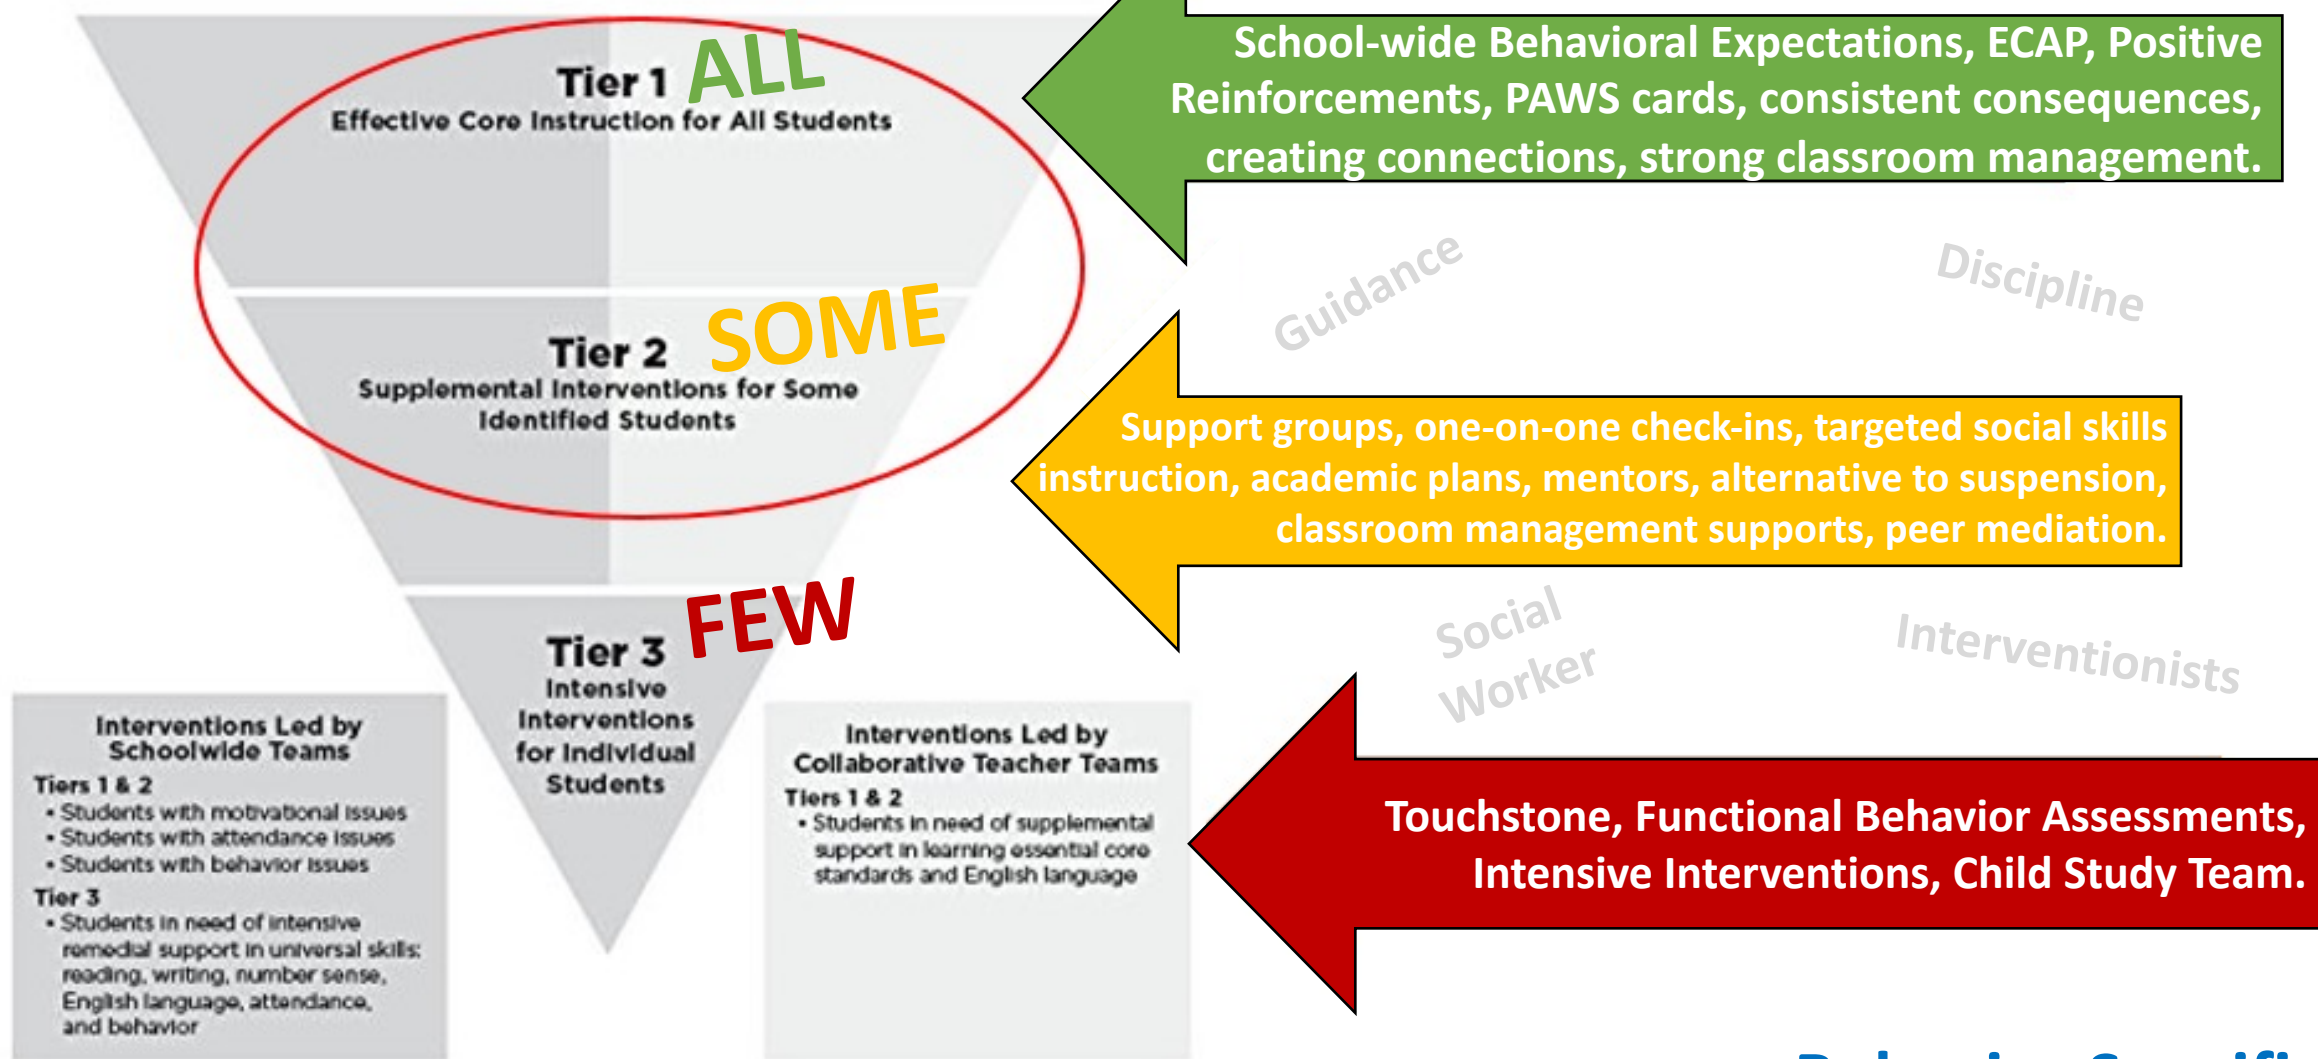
Tier 1 ALL
Effective Core Instruction for All Students

School-wide Behavioral Expectations, ECAP, Positive Reinforcements, PAWS cards, consistent consequences, creating connections, strong classroom management.

Guidance

Discipline

Tier 2 SOME
Supplemental Interventions for Some Identified Students

Support groups, one-on-one check-ins, targeted social skills instruction, academic plans, mentors, alternative to suspension, classroom management supports, peer mediation.

Tier 3 FEW
Intensive Interventions for Individual Students

Social Worker

Interventionists

Interventions Led by Schoolwide Teams
Tiers 1 & 2
• Students with motivational issues
• Students with attendance issues
• Students with behavior issues
Tier 3
• Students in need of intensive remedial support in universal skills: reading, writing, number sense, English language, attendance, and behavior

Interventions Led by Collaborative Teacher Teams
Tiers 1 & 2
• Students in need of supplemental support in learning essential core standards and English language

Touchstone, Functional Behavior Assessments, Intensive Interventions, Child Study Team.

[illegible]